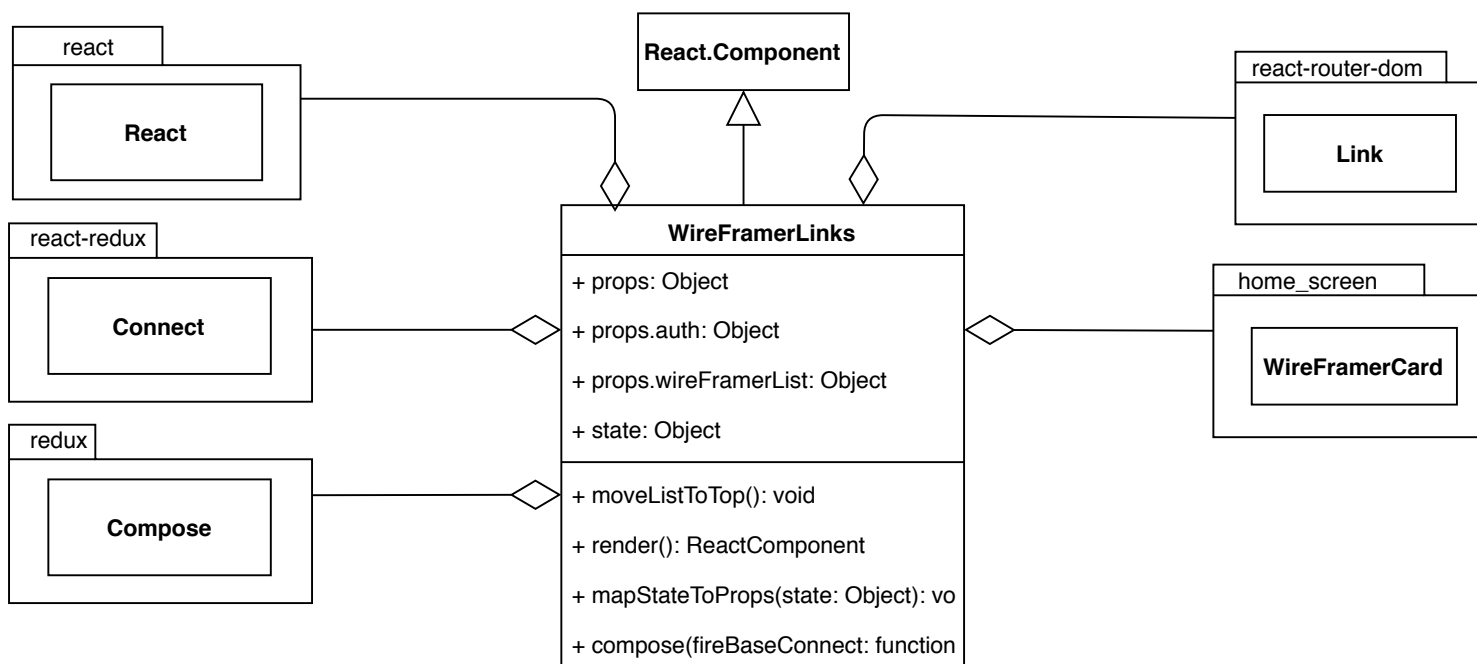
react

React

React.Component

react-router-dom

Link

react-redux

Connect

WireFramerLinks

+ props: Object

+ props.auth: Object

+ props.wireFramerList: Object

+ state: Object

+ moveListToTop(): void

+ render(): ReactComponent

+ mapStateToProps(state: Object): vo

+ compose(fireBaseConnect: function

home_screen

WireFramerCard

redux

Compose